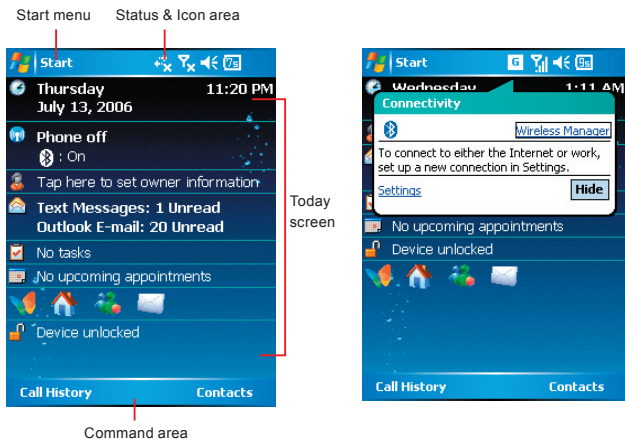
Start menu

Status & Icon area

Start

Thursday
July 13, 2006

11:20 PM

Phone off
: On

Tap here to set owner information

Text Messages: 1 Unread
Outlook E-mail: 20 Unread

No tasks

No upcoming appointments

Device unlocked

Call History

Contacts

Today screen

Command area

Start

Wednesday

1:11 AM

Connectivity

Wireless Manager

To connect to either the Internet or work, set up a new connection in Settings.

Settings

Hide

No upcoming appointments

Device unlocked

Call History

Contacts